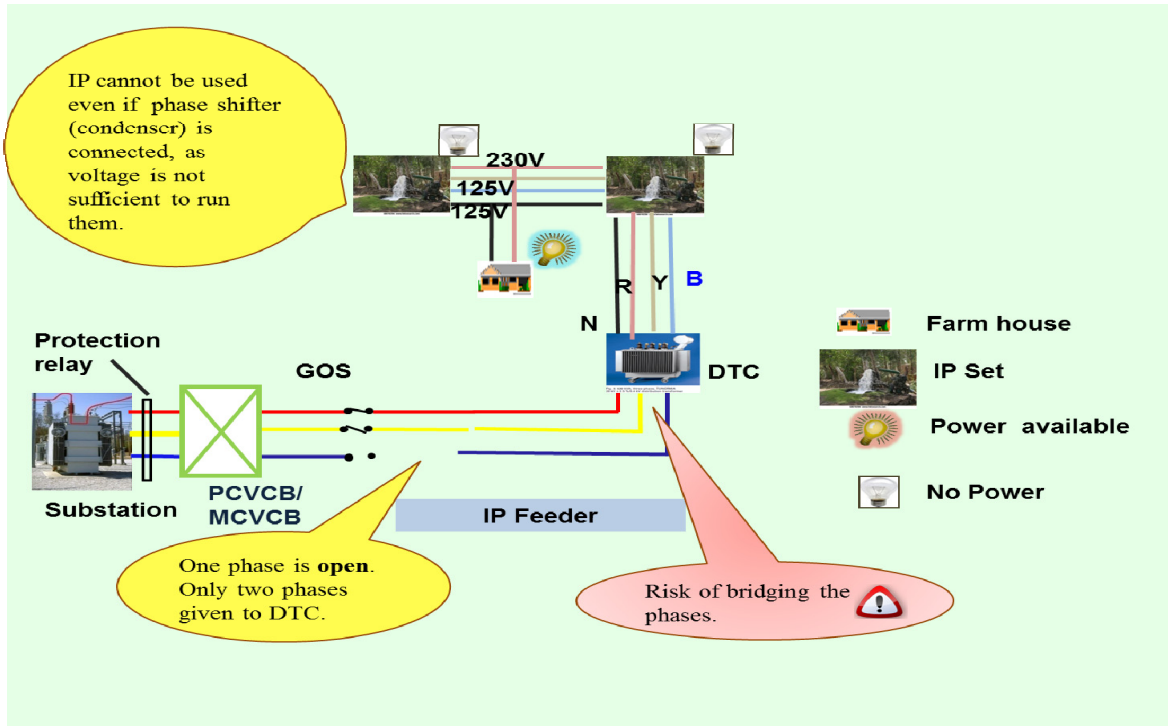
IP cannot be used even if phase shifter (condenser) is connected, as voltage is not sufficient to run them.

230V

125V

125V

R

Y

B

N

Farm house

IP Set

Power available

No Power

Protection relay

GOS

DTC

Substation

PCVCB/ MCVCB

IP Feeder

One phase is **open**. Only two phases given to DTC.

Risk of bridging the phases.